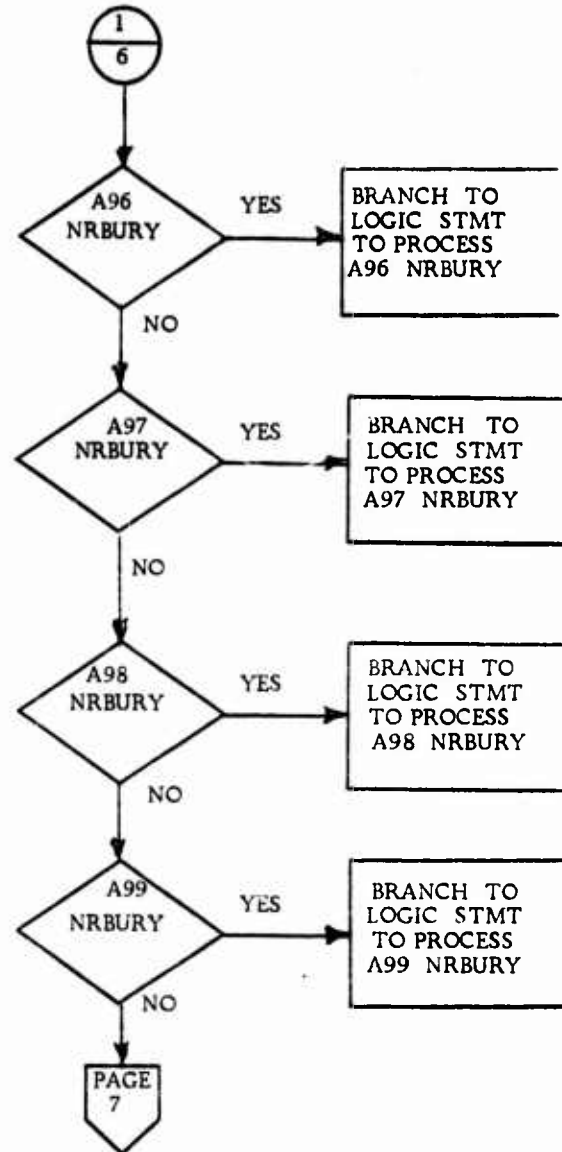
1
6

A96
NRBURY

YES

BRANCH TO LOGIC STMT TO PROCESS A96 NRBURY

NO

A97
NRBURY

YES

BRANCH TO LOGIC STMT TO PROCESS A97 NRBURY

NO

A98
NRBURY

YES

BRANCH TO LOGIC STMT TO PROCESS A98 NRBURY

NO

A99
NRBURY

YES

BRANCH TO LOGIC STMT TO PROCESS A99 NRBURY

NO

PAGE
7